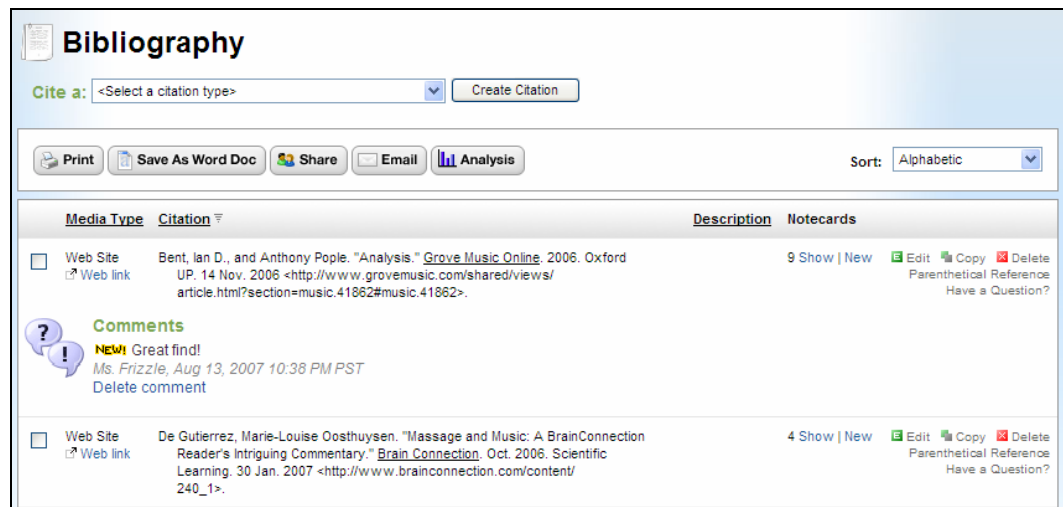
Bibliography

Cite a: <Select a citation type> Create Citation

Print Save As Word Doc Share Email Analysis Sort: Alphabetic

| | Media Type | Citation | Description | Notecards | |
|---|---|---|---|---|---|
| | Web Site Web link | Bent, Ian D., and Anthony Pople. "Analysis." Grove Music Online. 2006. Oxford UP. 14 Nov. 2006 <http://www.grovemusic.com/shared/views/article.html?section=music.41862#music.41862>. | | 9 Show \| New | Edit Copy Delete Parenthetical Reference Have a Question? |

Comments
NEW! Great find!
Ms. Frizzle, Aug 13, 2007 10:38 PM PST
Delete comment

| | Media Type | Citation | Description | Notecards | |
|---|---|---|---|---|---|
| | Web Site Web link | De Gutierrez, Marie-Louise Oosthuysen. "Massage and Music: A BrainConnection Reader's Intriguing Commentary." Brain Connection. Oct. 2006. Scientific Learning. 30 Jan. 2007 <http://www.brainconnection.com/content/240_1>. | | 4 Show \| New | Edit Copy Delete Parenthetical Reference Have a Question? |